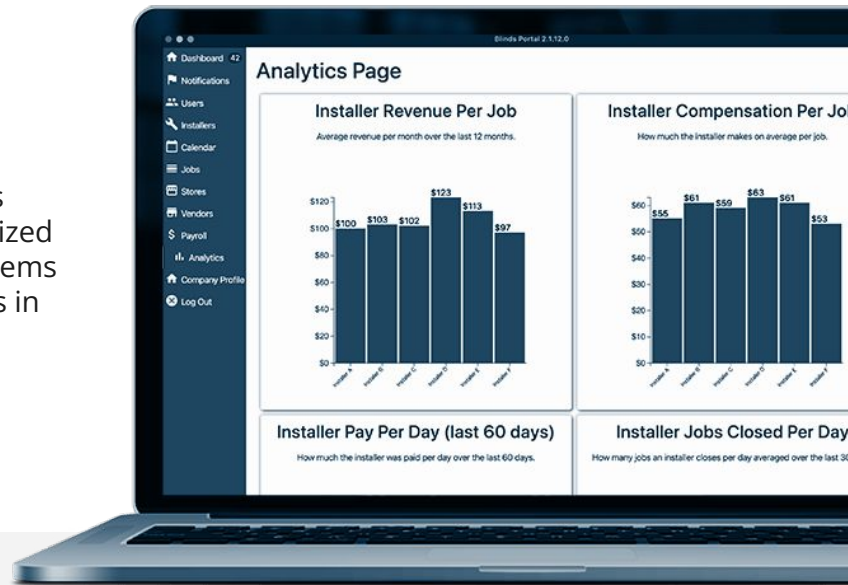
s
ized
ems
s in

Blinds Portal 2.1.12.0

Dashboard 42
Notifications
Users
Installers
Calendar
Jobs
Stores
Vendors
Payroll
Analytics
Company Profile
Log Out

Analytics Page

Installer Revenue Per Job
Average revenue per month over the last 12 months.

$120
$100
$80
$60
$40
$20
$0

$100 $103 $102 $123 $113 $97

Installer A Installer B Installer C Installer D Installer E Installer F

Installer Compensation Per Jo
How much the installer makes on average per job.

$60
$50
$40
$30
$20
$10
$0

$55 $61 $59 $63 $61 $53

Installer A Installer B Installer C Installer D Installer E Installer F

Installer Pay Per Day (last 60 days)
How much the installer was paid per day over the last 60 days.

Installer Jobs Closed Per Day
How many jobs an installer closes per day averaged over the last 3